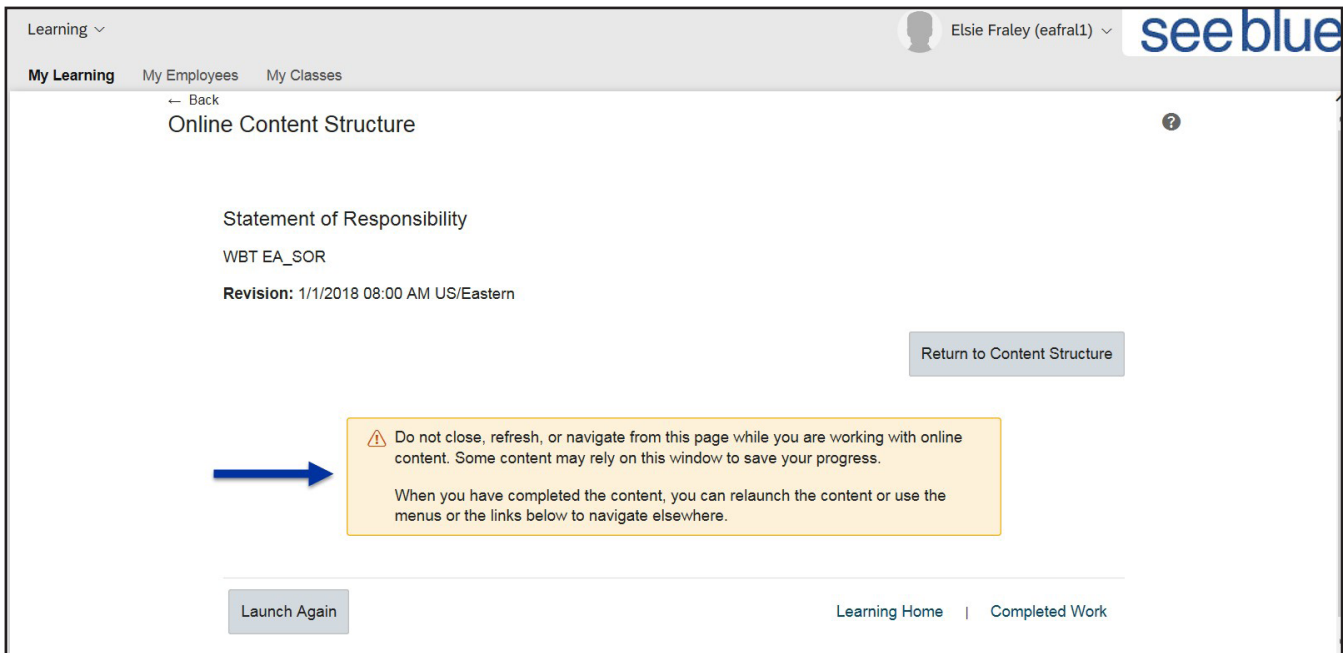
Learning

Elsie Fraley (eafral1)

see blue

My Learning My Employees My Classes

← Back

Online Content Structure

Statement of Responsibility

WBT EA_SOR

**Revision:** 1/1/2018 08:00 AM US/Eastern

Return to Content Structure

Do not close, refresh, or navigate from this page while you are working with online content. Some content may rely on this window to save your progress.

When you have completed the content, you can relaunch the content or use the menus or the links below to navigate elsewhere.

Launch Again

Learning Home | Completed Work